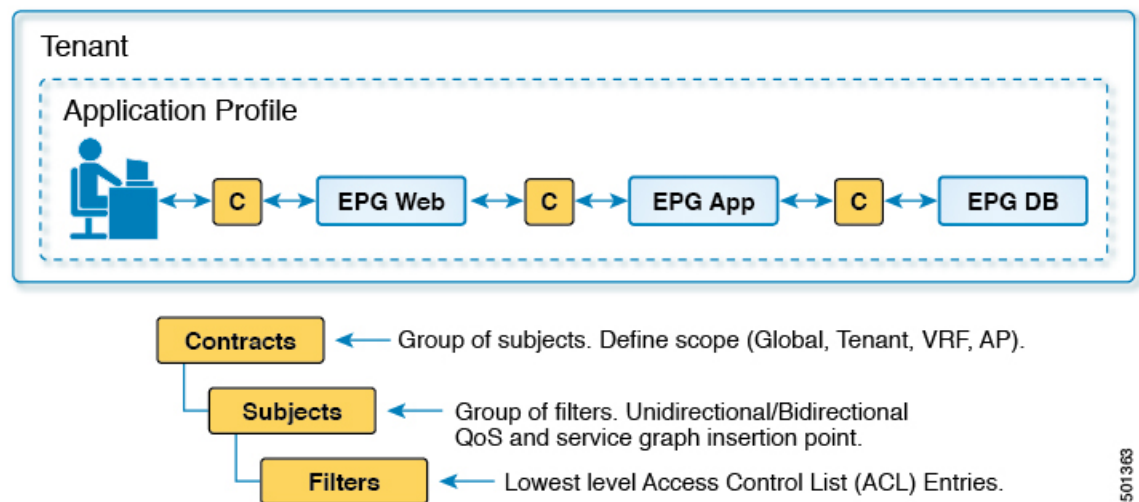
Tenant

Application Profile

C

EPG Web

C

EPG App

C

EPG DB

Contracts

Group of subjects. Define scope (Global, Tenant, VRF, AP).

Subjects

Group of filters. Unidirectional/Bidirectional QoS and service graph insertion point.

Filters

Lowest level Access Control List (ACL) Entries.

501363